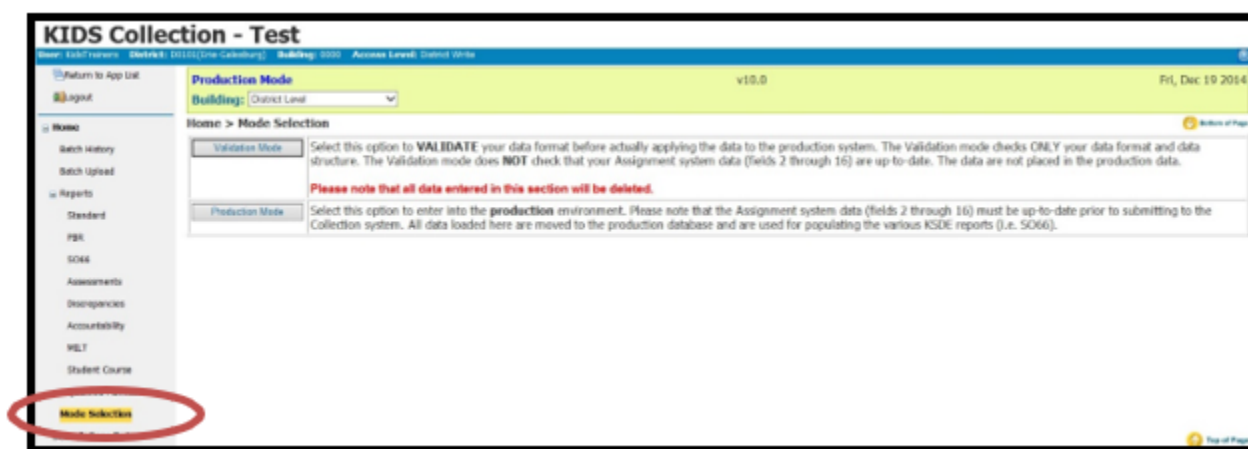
KIDS Collection - Test

User: KidsTrainers District: D0101(Erie Galesburg) Building: 0000 Access Level: District Write

Return to App List
Logout

Home
Batch History
Batch Upload
Reports
Standard
FBR
SO66
Assessments
Discrepancies
Accountability
MILT
Student Course
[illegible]
Mode Selection
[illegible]

Production Mode
v10.0
Fri, Dec 19 2014
Building: District Level

Home > Mode Selection
Bottom of Page

| Validation Mode | Select this option to VALIDATE your data format before actually applying the data to the production system. The Validation mode checks ONLY your data format and data structure. The Validation mode does NOT check that your Assignment system data (fields 2 through 16) are up-to-date. The data are not placed in the production data. Please note that all data entered in this section will be deleted. |
|---|---|
| Production Mode | Select this option to enter into the production environment. Please note that the Assignment system data (fields 2 through 16) must be up-to-date prior to submitting to the Collection system. All data loaded here are moved to the production database and are used for populating the various KSDE reports (i.e. SO66). |

Top of Page